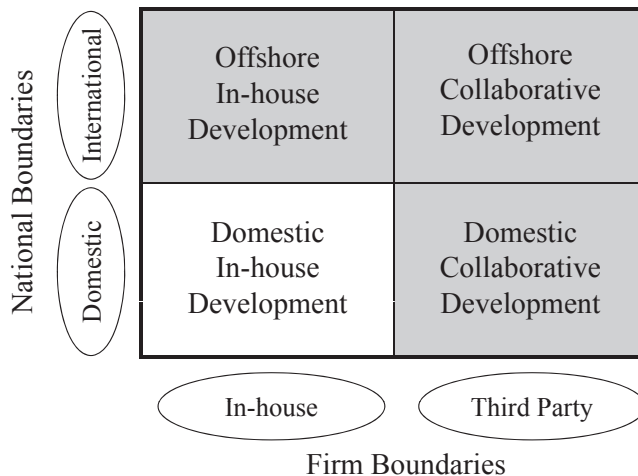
National Boundaries

International

Domestic

| Offshore In-house Development | Offshore Collaborative Development |
|---|---|
| Domestic In-house Development | Domestic Collaborative Development |

In-house

Third Party

Firm Boundaries